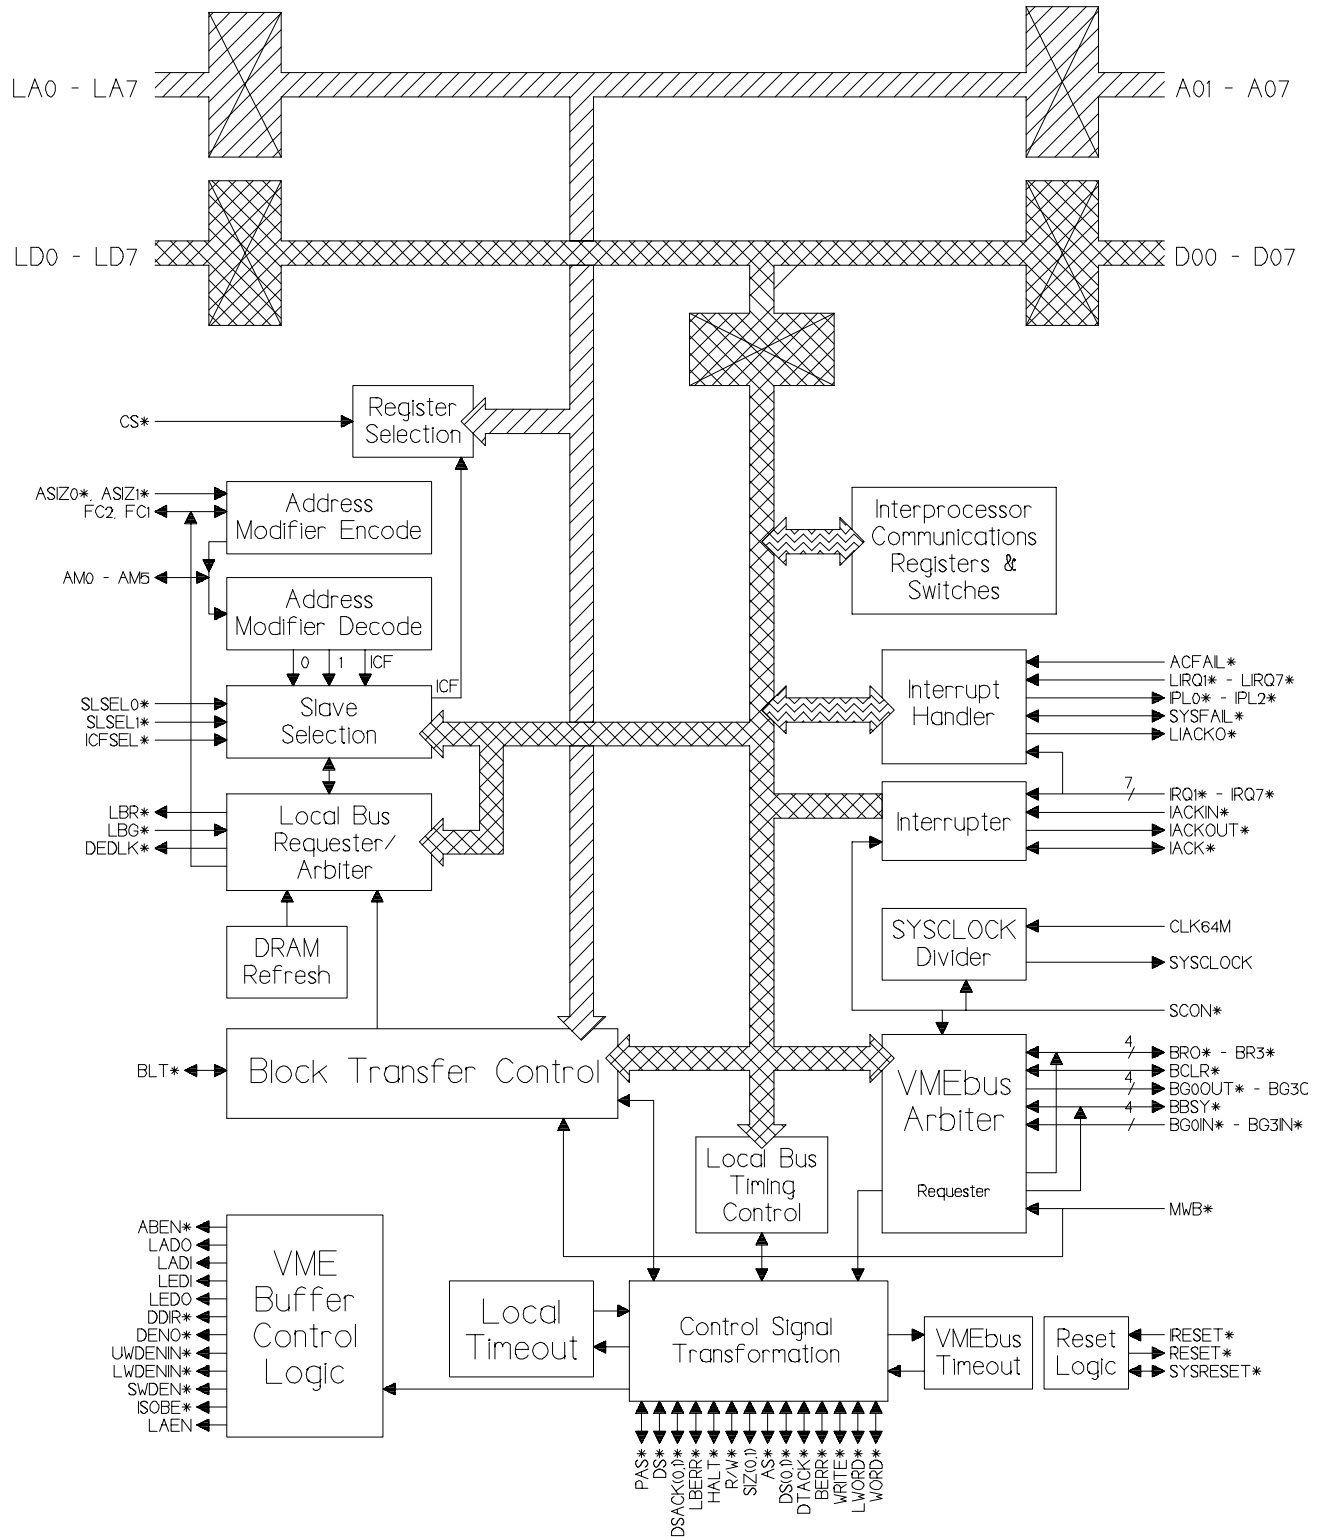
LA0 - LA7
A01 - A07
LD0 - LD7
D00 - D07

CS*
Register Selection

ASIZ0*, ASIZ1*
FC2, FC1
Address Modifier Encode
AM0 - AM5
Address Modifier Decode
0
1
ICF
ICF

Interprocessor Communications Registers & Switches

SLSEL0*
SLSEL1*
ICFSEL*
Slave Selection

ACFAIL*
LIRQ1* - LIRQ7*
IPL0* - IPL2*
SYSFAIL*
LIACKO*
Interrupt Handler

LBR*
LBG*
DEDLK*
Local Bus Requester/ Arbiter

7
IRQ1* - IRQ7*
IACKIN*
IACKOUT*
IACK*
Interrupter

DRAM Refresh

SYSCLOCK Divider
CLK64M
SYSCLOCK
SCON*

BLT*
Block Transfer Control

VMEbus Arbiter
Requester
4
BR0* - BR3*
BCLR*
4
BG0OUT* - BG3C
4
BBSY*
BG0IN* - BG3IN*
MWB*

Local Bus Timing Control

ABEN*
LAD0
LAD1
LED1
LED0
DDIR*
DEN0*
UWDENIN*
LWDENIN*
SWDEN*
ISOBE*
LAEN
VME Buffer Control Logic

Local Timeout
Control Signal Transformation
VMEbus Timeout
Reset Logic
IRESET*
RESET*
SYSRESET*

PAS*
DS*
DSACK(0,1)*
LBERR*
HALT*
R/W*
SIZ(0,1)
AS*
DS(0,1)*
DTACK*
BERR*
WRITE*
LWORD*
WORD*